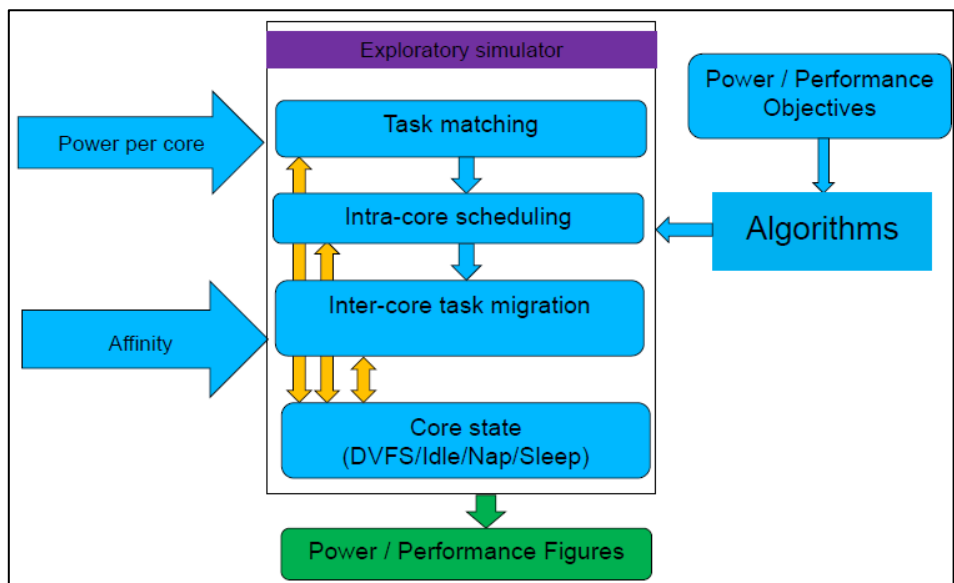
Exploratory simulator

Power / Performance Objectives

Power per core

Task matching

Intra-core scheduling

Algorithms

Affinity

Inter-core task migration

Core state (DVFS/Idle/Nap/Sleep)

Power / Performance Figures